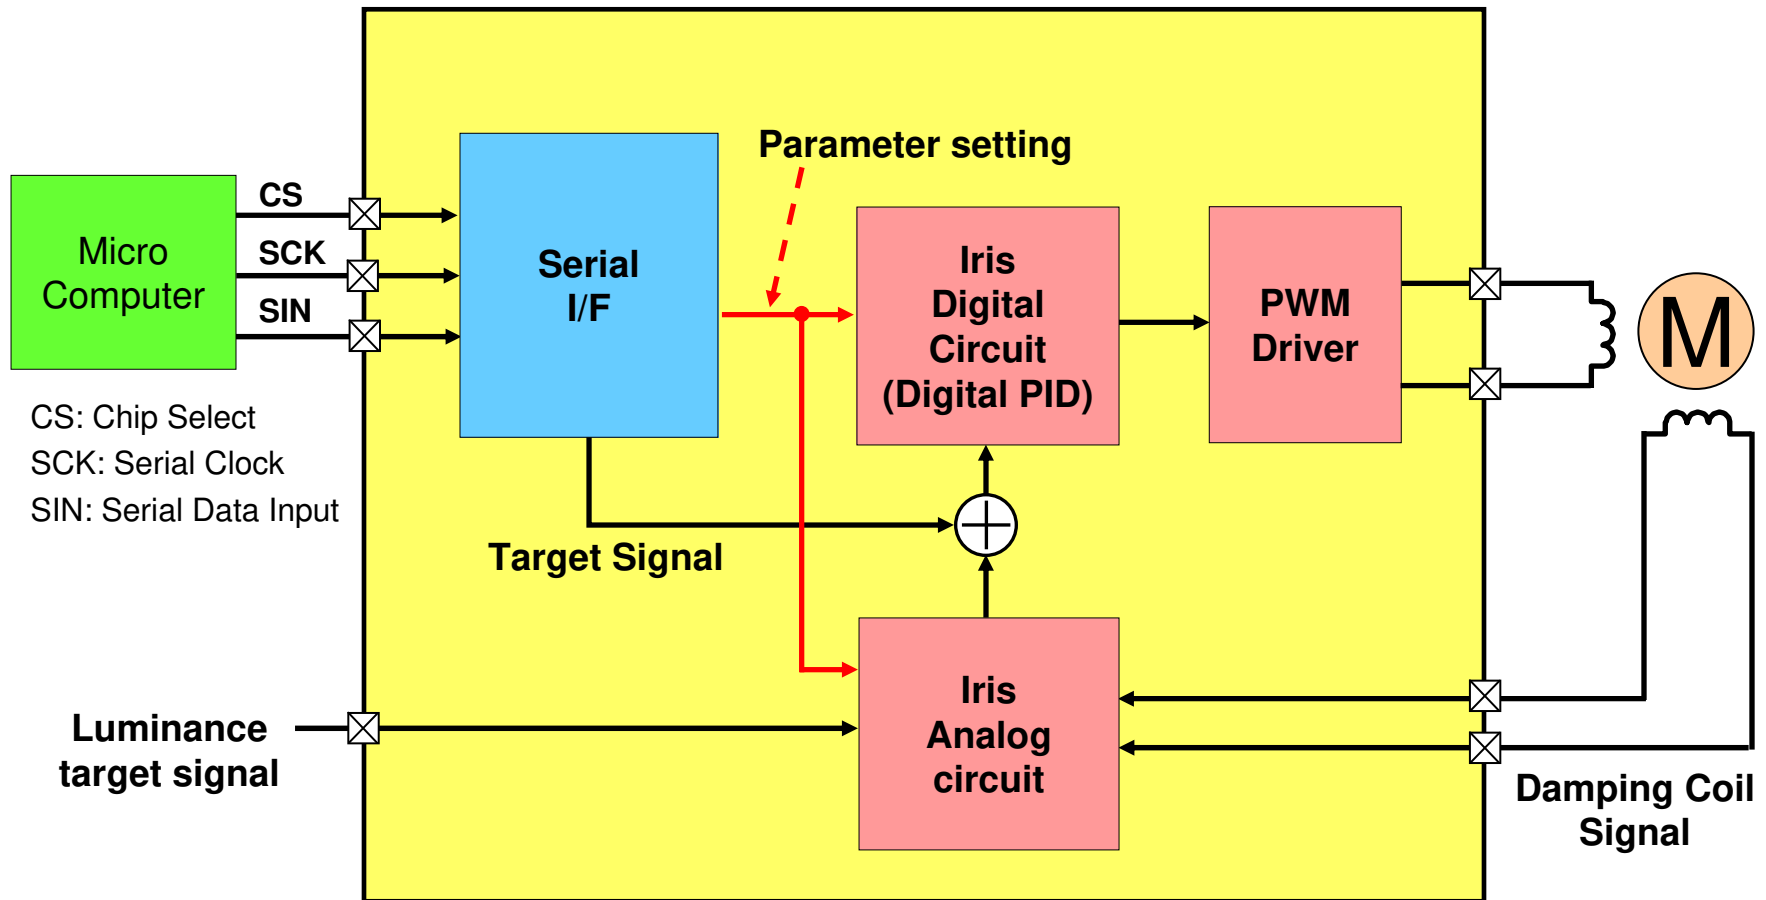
Micro Computer

CS
SCK
SIN

CS: Chip Select
SCK: Serial Clock
SIN: Serial Data Input

Serial I/F

Parameter setting

Iris Digital Circuit (Digital PID)

PWM Driver

M

Target Signal

Iris Analog circuit

Luminance target signal

Damping Coil Signal